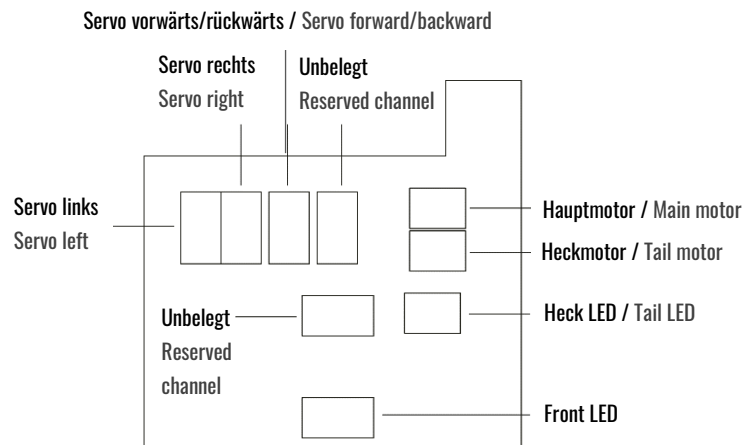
Servo vorwärts/rückwärts / Servo forward/backward

Servo rechts
Servo right

Unbelegt
Reserved channel

Servo links
Servo left

Hauptmotor / Main motor

Heckmotor / Tail motor

Unbelegt
Reserved channel

Heck LED / Tail LED

Front LED